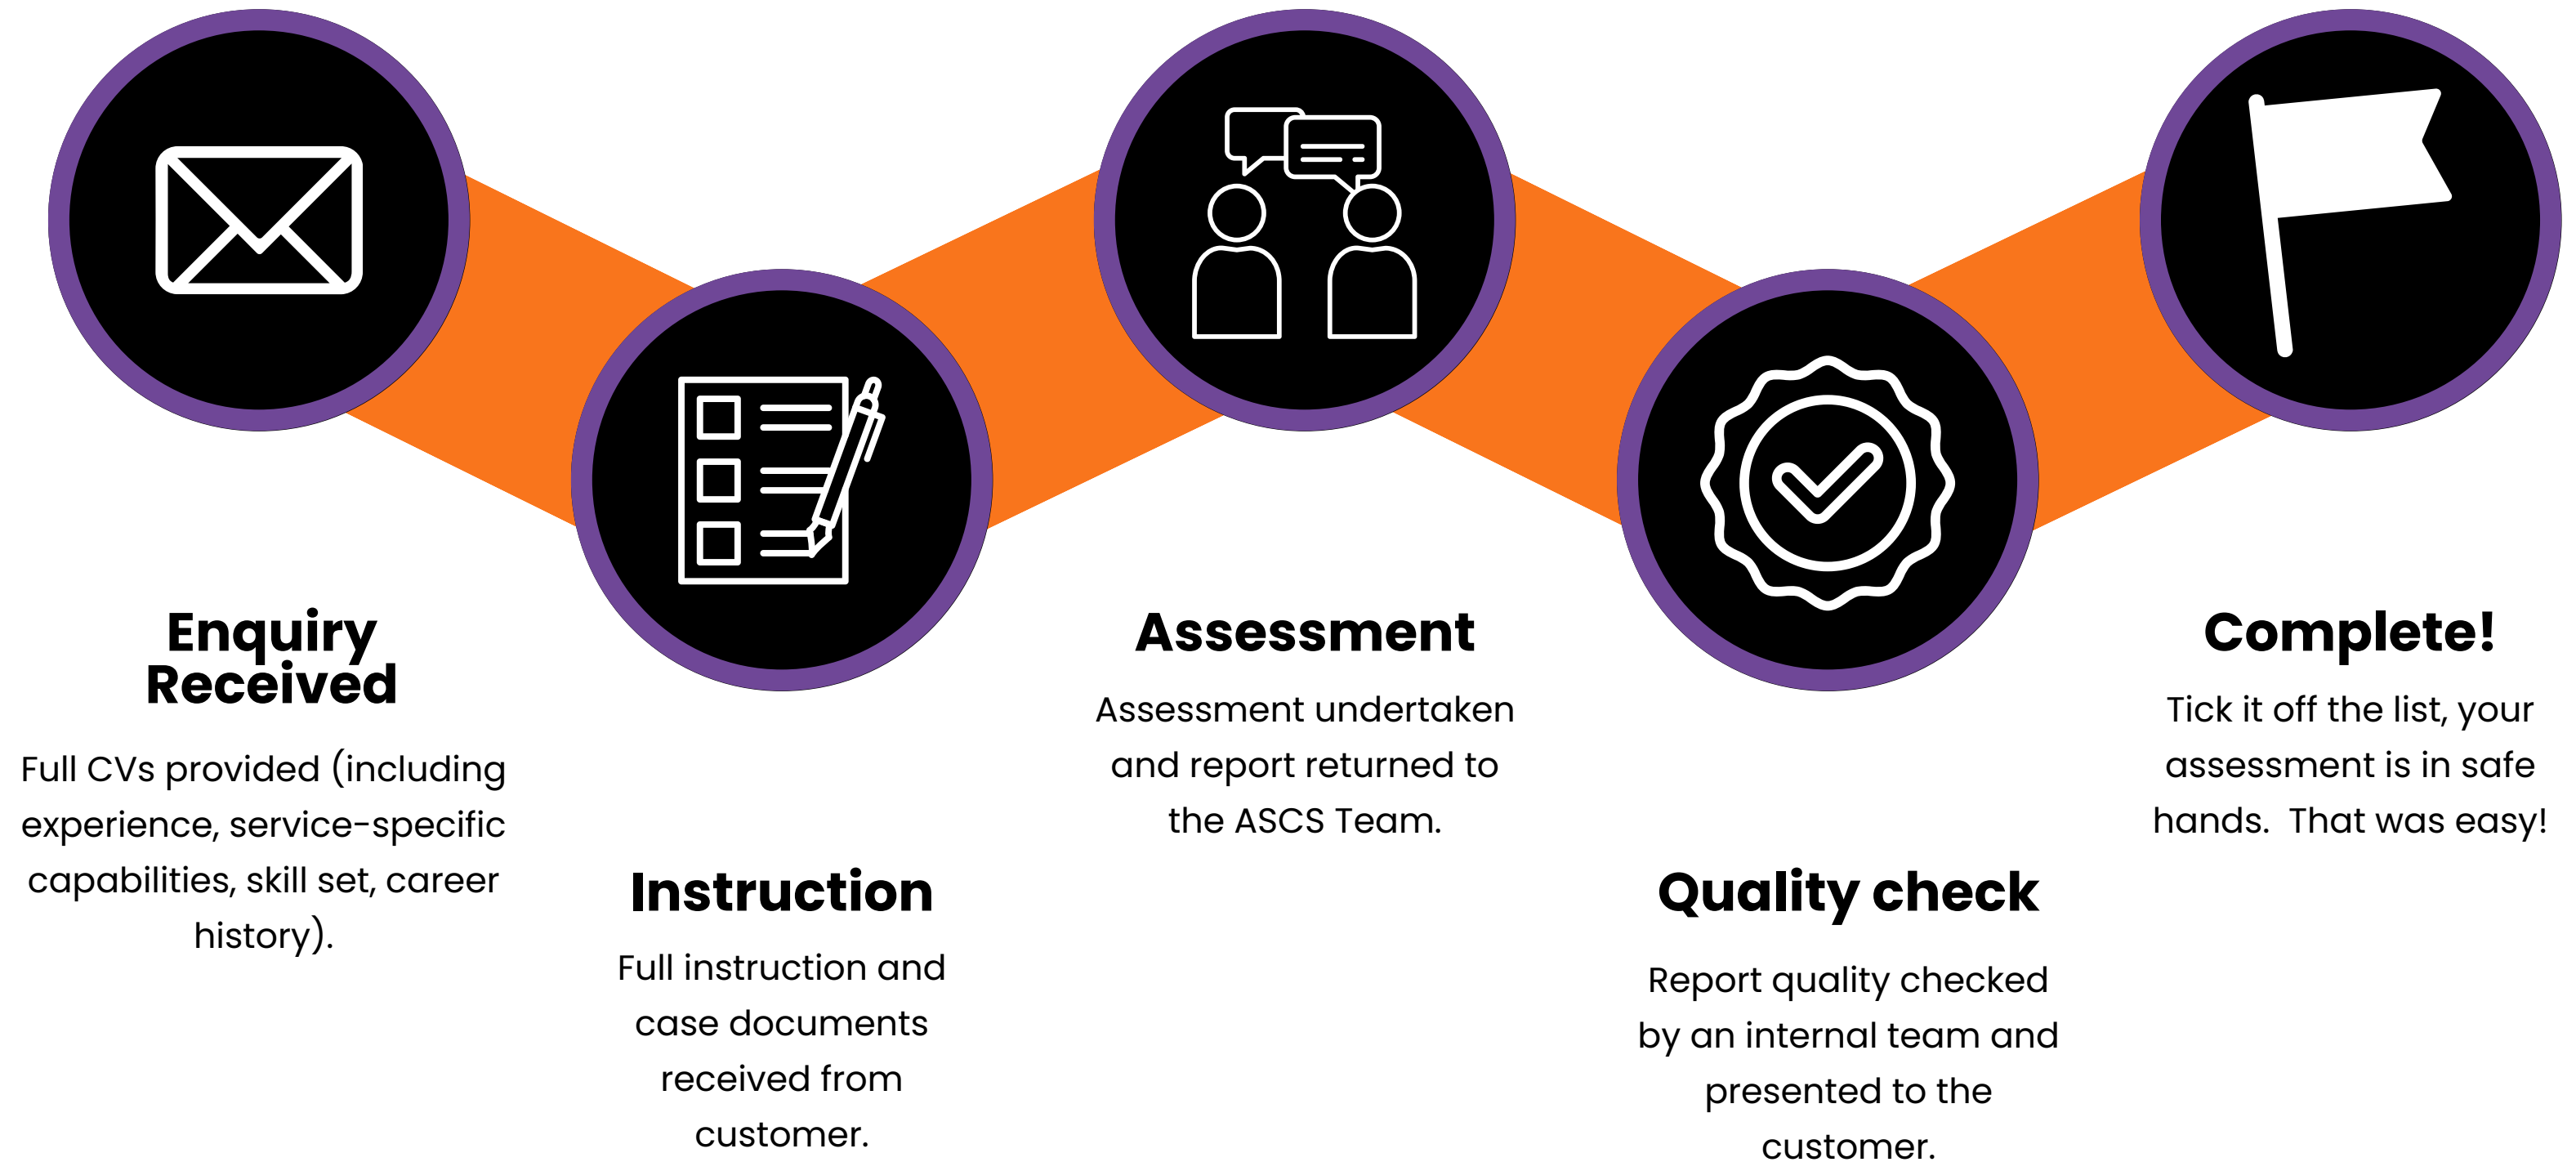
Enquiry Received

Full CVs provided (including experience, service-specific capabilities, skill set, career history).

Instruction

Full instruction and case documents received from customer.

Assessment

Assessment undertaken and report returned to the ASCS Team.

Quality check

Report quality checked by an internal team and presented to the customer.

Complete!

Tick it off the list, your assessment is in safe hands. That was easy!